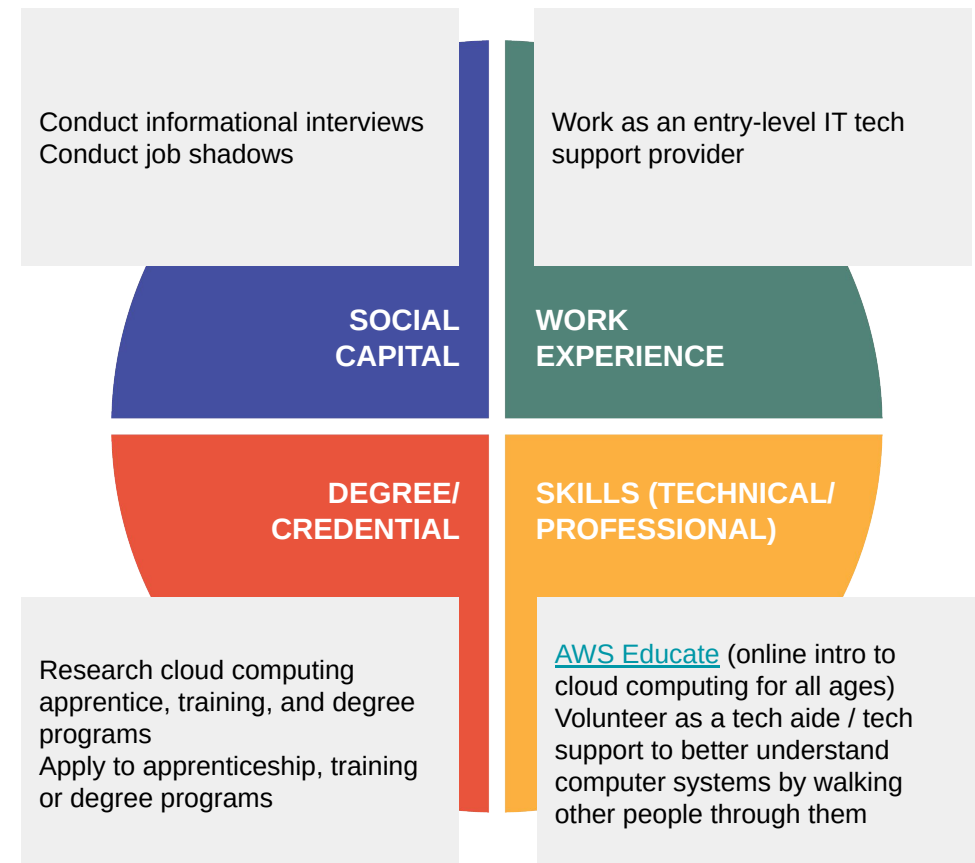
Conduct informational interviews
Conduct job shadows

Work as an entry-level IT tech support provider

SOCIAL CAPITAL

WORK EXPERIENCE

DEGREE/ CREDENTIAL

SKILLS (TECHNICAL/ PROFESSIONAL)

Research cloud computing apprentice, training, and degree programs
Apply to apprenticeship, training or degree programs

AWS Educate (online intro to cloud computing for all ages)
Volunteer as a tech aide / tech support to better understand computer systems by walking other people through them